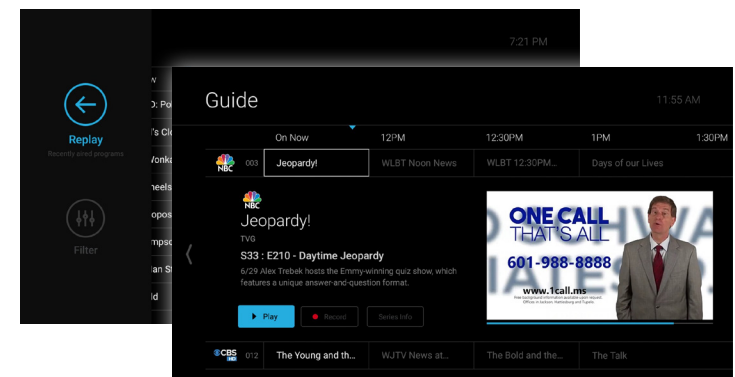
7:21 PM

Replay
Recently aired programs

Filter

w
D: Po
's Cl
Vonk
heels
opos
mpsc
an S
ld

Guide

11:55 AM

On Now
12PM
12:30PM
1PM
1:30PM

NBC 003
Jeopardy!
WLBT Noon News
WLBT 12:30PM...
Days of our Lives

NBC
Jeopardy!
TVG
S33 : E210 - Daytime Jeopardy
6/29 Alex Trebek hosts the Emmy-winning quiz show, which features a unique answer-and-question format.

Play
Record
Series Info

ONE CALL
THAT'S ALL
601-988-8888
www.1call.ms
Free background information available upon request
Offices in Jackson, Hattiesburg and Tupelo

CBS HD 012
The Young and th...
WJTV News at...
The Bold and the...
The Talk